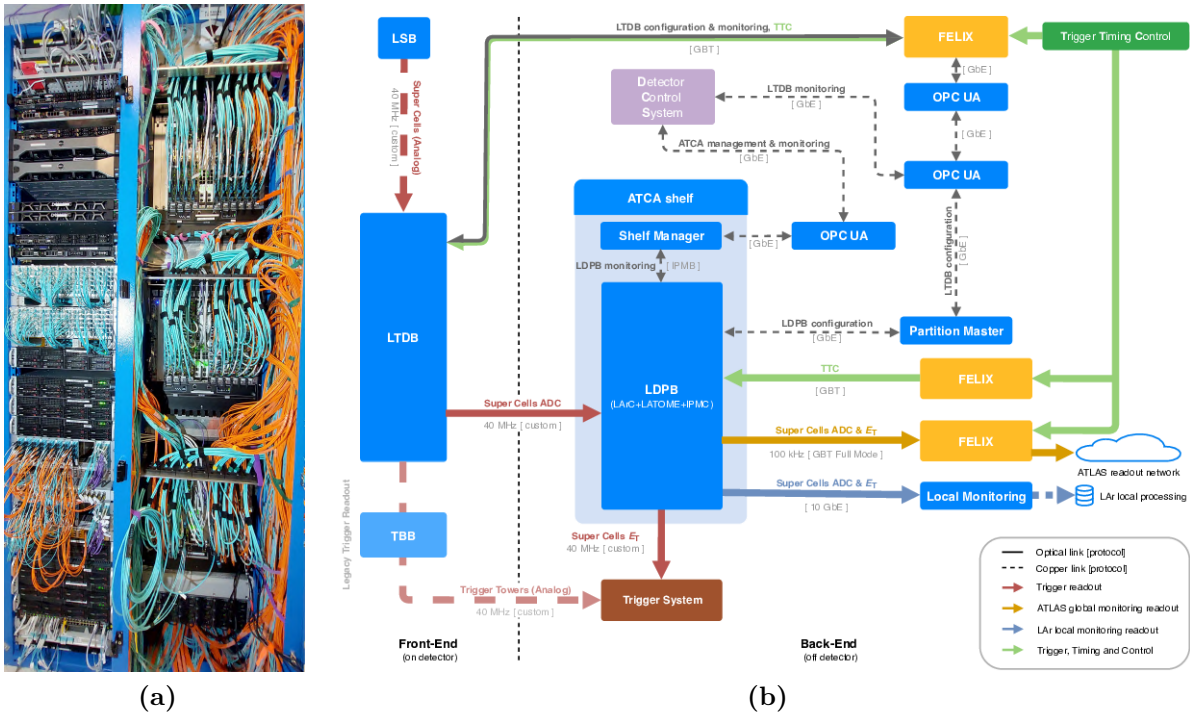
LSB

Super Cells (Analog)
40 MHz [ custom ]

LTDB

TBB

Legacy Trigger Readout

LTDB configuration & monitoring, TTC
[ GBT ]

FELIX

Trigger Timing Control

[ GbE ]

OPC UA

Detector Control System

LTDB monitoring
[ GbE ]

[ GbE ]

ATCA management & monitoring
[ GbE ]

OPC UA

ATCA shelf

Shelf Manager

[ GbE ]

OPC UA

LTDB configuration
[ GbE ]

LDPB monitoring [ IPMB ]

LDPB configuration
[ GbE ]

Partition Master

LDPB
(LArC+LATOME+IPMC)

Super Cells ADC
40 MHz [ custom ]

TTC
[ GBT ]

FELIX

Super Cells ADC & $E_T$
100 kHz [ GBT Full Mode ]

FELIX

ATLAS readout network

Super Cells ADC & $E_T$
[ 10 GbE ]

Local Monitoring

LAr local processing

Super Cells $E_T$
40 MHz [ custom ]

Trigger Towers (Analog)
40 MHz [ custom ]

Trigger System

Front-End
(on detector)

Back-End
(off detector)

Optical link [protocol]
Copper link [protocol]
Trigger readout
ATLAS global monitoring readout
LAr local monitoring readout
Trigger, Timing and Control

(a)

(b)